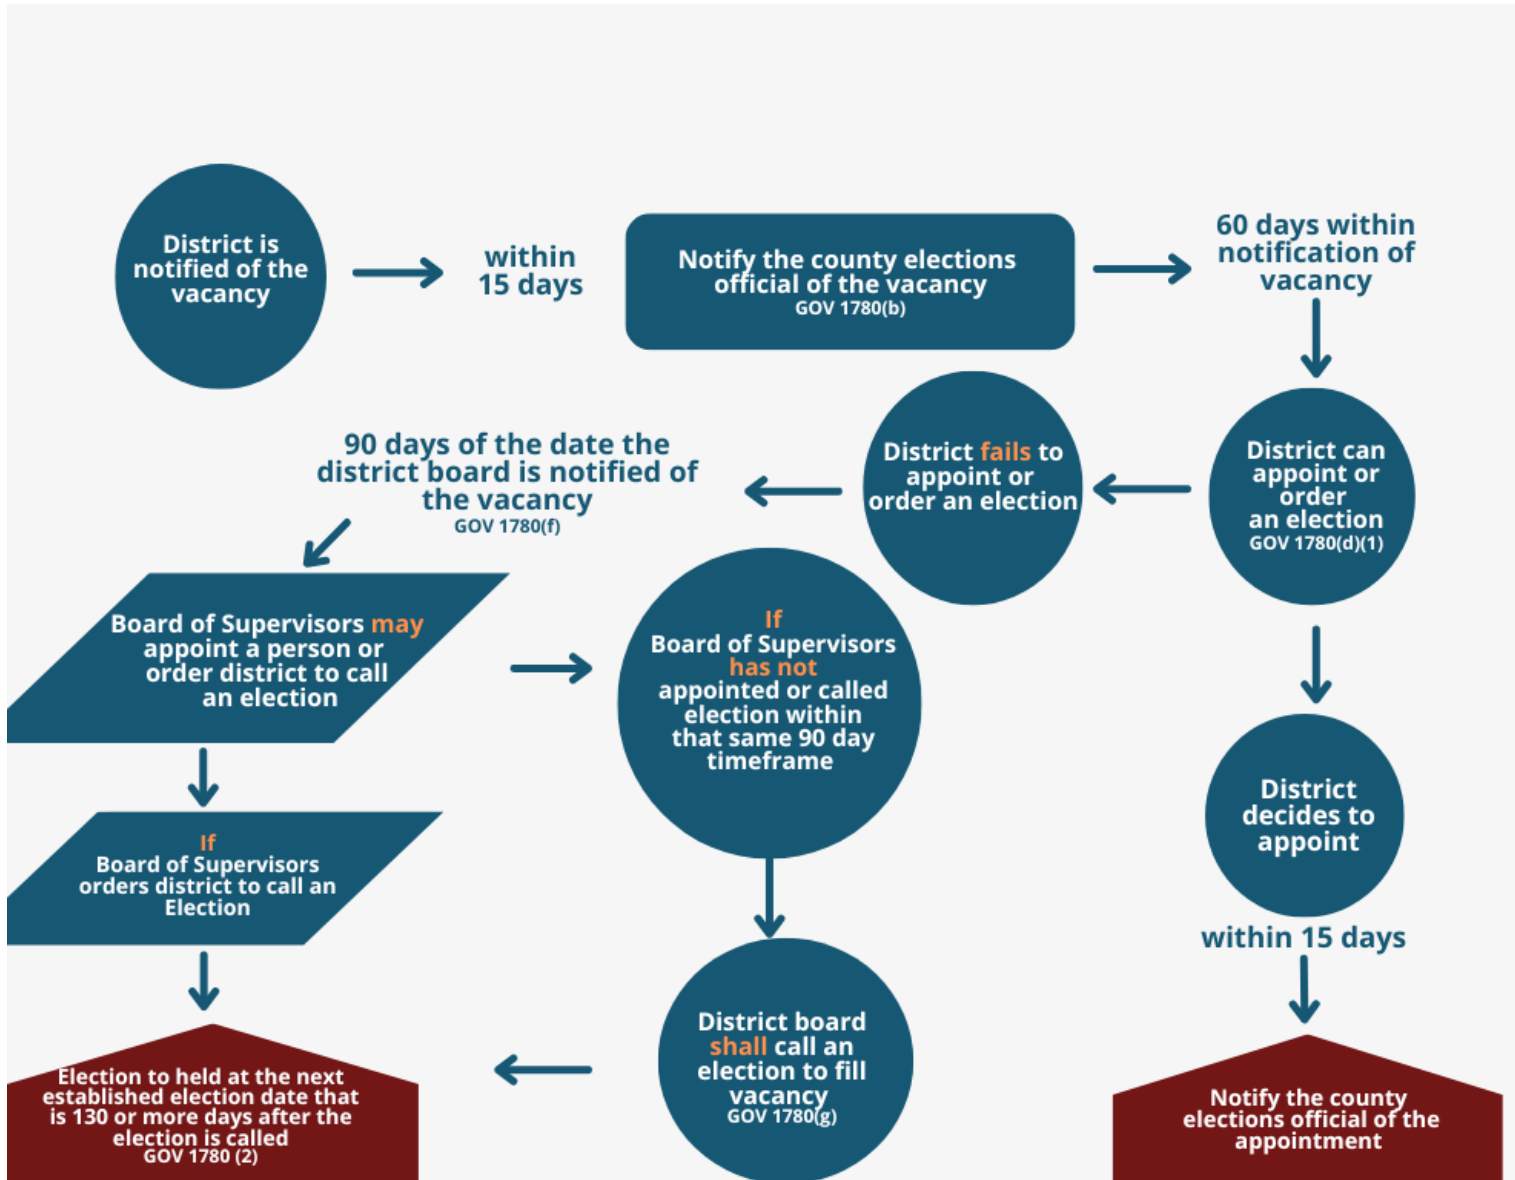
District is notified of the vacancy

within 15 days

Notify the county elections official of the vacancy
GOV 1780(b)

60 days within notification of vacancy

District can appoint or order an election
GOV 1780(d)(1)

District fails to appoint or order an election

90 days of the date the district board is notified of the vacancy
GOV 1780(f)

Board of Supervisors may appoint a person or order district to call an election

If Board of Supervisors has not appointed or called election within that same 90 day timeframe

District decides to appoint

within 15 days

If Board of Supervisors orders district to call an Election

District board shall call an election to fill vacancy
GOV 1780(g)

Election to held at the next established election date that is 130 or more days after the election is called
GOV 1780 (2)

Notify the county elections official of the appointment